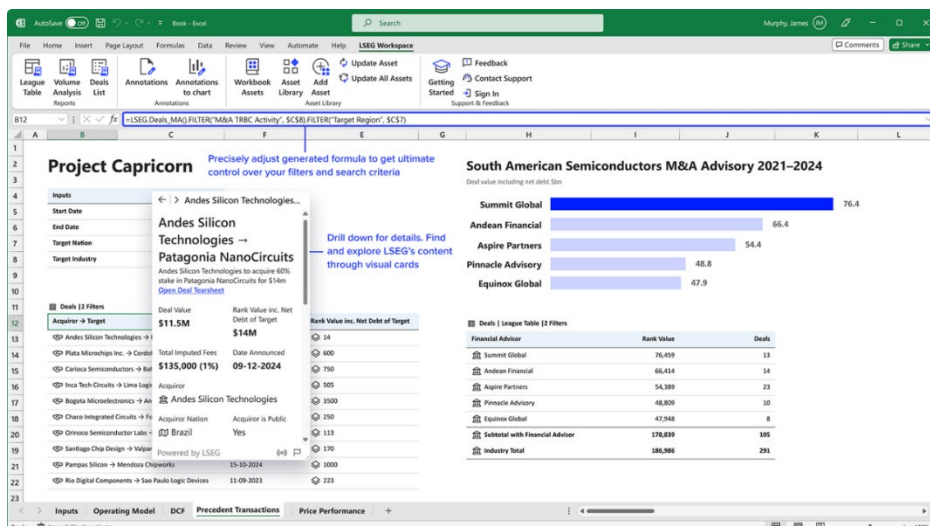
AutoSave Off Book - Excel Search Murphy, James JM

File Home Insert Page Layout Formulas Data Review View Automate Help LSEG Workspace Comments Share

League Table Volume Analysis Deals List Reports Annotations Annotations to chart Annotations Workbook Assets Asset Library Add Asset Update Asset Update All Assets Asset Library Getting Started Feedback Contact Support Sign In Support & Feedback

B12 =LSEG.Deals_MA().FILTER("M&A TRBC Activity", $C$8).FILTER("Target Region", $C$7)

Project Capricorn

Precisely adjust generated formula to get ultimate control over your filters and search criteria

Inputs
Start Date
End Date
Target Nation
Target Industry

Andes Silicon Technologies...

Andes Silicon Technologies → Patagonia NanoCircuits

Andes Silicon Technologies to acquire 60% stake in Patagonia NanoCircuits for $14m

Open Deal Tearsheet

Deal Value $11.5M
Rank Value inc. Net Debt of Target $14M
Total Imputed Fees $135,000 (1%)
Date Announced 09-12-2024
Acquiror
Andes Silicon Technologies
Acquiror Nation Brazil
Acquiror is Public Yes
Powered by LSEG

Drill down for details. Find and explore LSEG's content through visual cards

Deals | 2 Filters

| Acquiror → Target | | Rank Value inc. Net Debt of Target |
|---|---|---|
| Andes Silicon Technologies → | | 14 |
| Plata Microchips Inc. → Cordo | | 600 |
| Carioca Semiconductors → Bal | | 750 |
| Inca Tech Circuits → Lima Logi | | 505 |
| Bogota Microelectronics → Ar | | 3500 |
| Chaco Integrated Circuits → Fo | | 250 |
| Orinoco Semiconductor Labs → | | 113 |
| Santiago Chip Design → Valpar | | 170 |
| Pampas Silicon → Mendoza Chipworks | 15-10-2024 | 1000 |
| Rio Digital Components → Sao Paulo Logic Devices | 11-09-2023 | 223 |

South American Semiconductors M&A Advisory 2021–2024

Deal value including net debt $bn

Summit Global 76.4
Andean Financial 66.4
Aspire Partners 54.4
Pinnacle Advisory 48.8
Equinox Global 47.9

Deals | League Table | 2 Filters

| Financial Advisor | Rank Value | Deals |
|---|---|---|
| Summit Global | 76,459 | 13 |
| Andean Financial | 66,614 | 14 |
| Aspire Partners | 54,389 | 23 |
| Pinnacle Advisory | 48,805 | 10 |
| Equinox Global | 47,948 | 8 |
| Subtotal with Financial Adviser | 178,839 | 105 |
| Industry Total | 186,986 | 291 |

Inputs Operating Model DCF Precedent Transactions Price Performance +